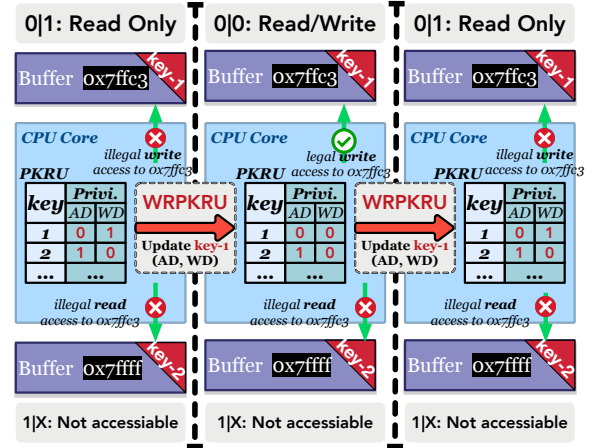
0|1: Read Only

Buffer 0x7ffc3 key-1

CPU Core

illegal write access to 0x7ffc3

PKRU

| key | Privi. | |
|---|---|---|
| | AD | WD |
| 1 | 0 | 1 |
| 2 | 1 | 0 |
| ... | ... | |

illegal read access to 0x7ffc3

Buffer 0x7ffff key-2

1|X: Not accessiable

WRPKRU

Update key-1 (AD, WD)

0|0: Read/Write

Buffer 0x7ffc3 key-1

CPU Core

legal write access to 0x7ffc3

PKRU

| key | Privi. | |
|---|---|---|
| | AD | WD |
| 1 | 0 | 0 |
| 2 | 1 | 0 |
| ... | ... | |

illegal read access to 0x7ffc3

Buffer 0x7ffff key-2

1|X: Not accessiable

WRPKRU

Update key-1 (AD, WD)

0|1: Read Only

Buffer 0x7ffc3 key-1

CPU Core

illegal write access to 0x7ffc3

PKRU

| key | Privi. | |
|---|---|---|
| | AD | WD |
| 1 | 0 | 1 |
| 2 | 1 | 0 |
| ... | ... | |

illegal read access to 0x7ffc3

Buffer 0x7ffff key-2

1|X: Not accessiable